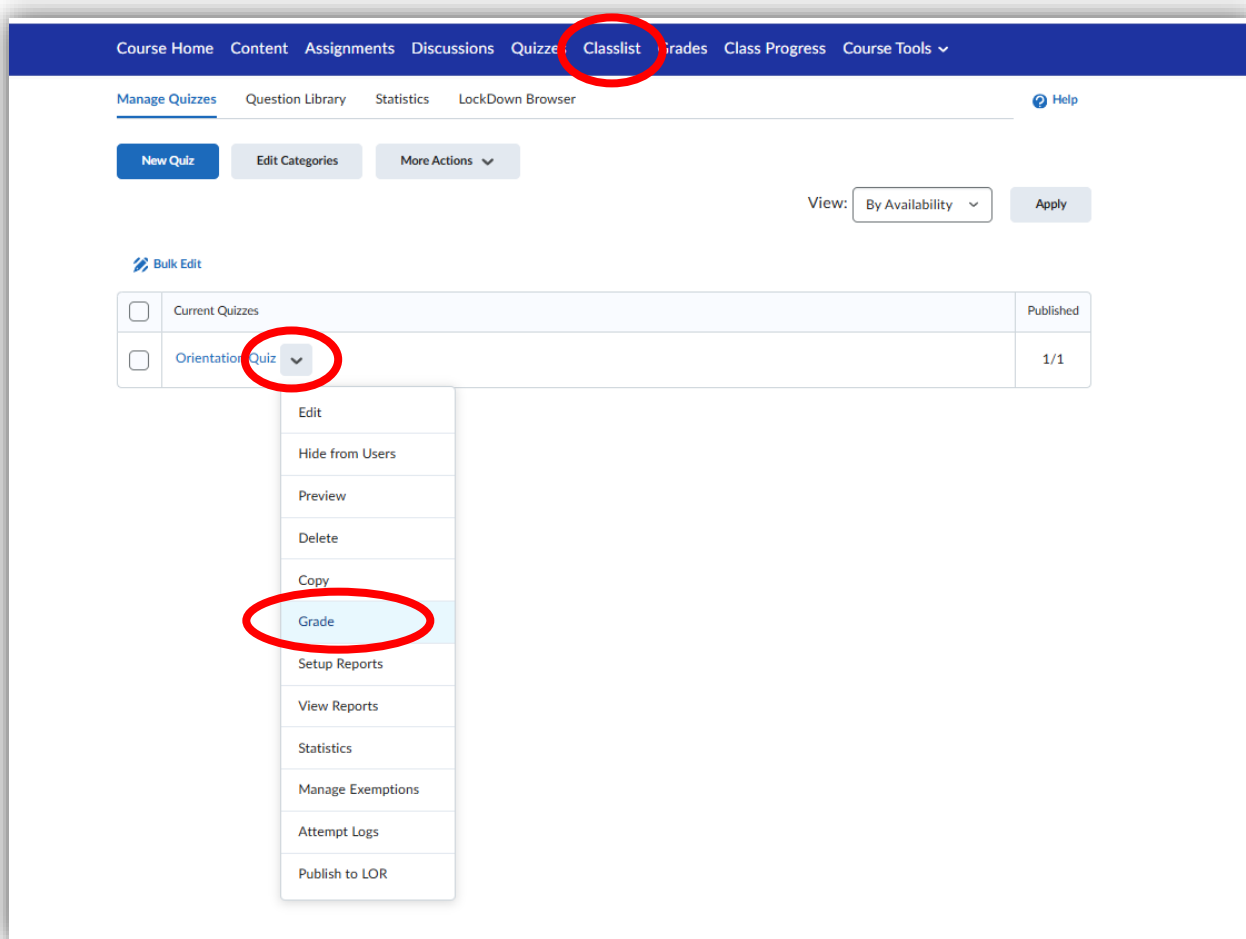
Course Home Content Assignments Discussions Quizzes Classlist Grades Class Progress Course Tools

Manage Quizzes Question Library Statistics LockDown Browser

Help

New Quiz Edit Categories More Actions

View: By Availability Apply

Bulk Edit

| | Current Quizzes | Published |
|---|---|---|
| | Orientation Quiz | 1/1 |

Edit
Hide from Users
Preview
Delete
Copy
Grade
Setup Reports
View Reports
Statistics
Manage Exemptions
Attempt Logs
Publish to LOR